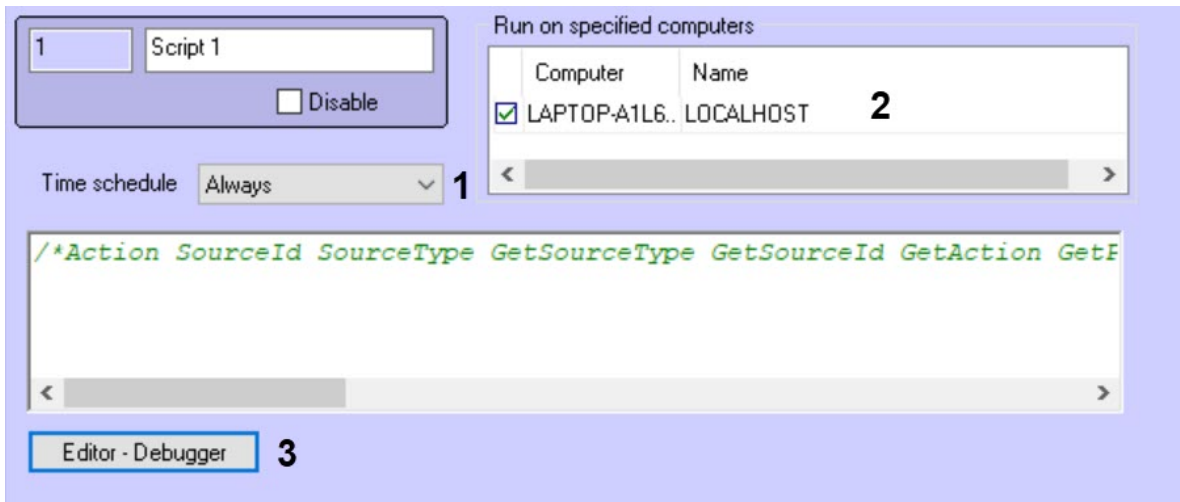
1

Script 1

Disable

Time schedule Always 1

Run on specified computers

| | Computer | Name |
|---|---|---|
| ☑ | LAPTOP-A1L6.. | LOCALHOST |

2

/*Action SourceId SourceType GetSourceType GetSourceId GetAction GetP

Editor - Debugger 3